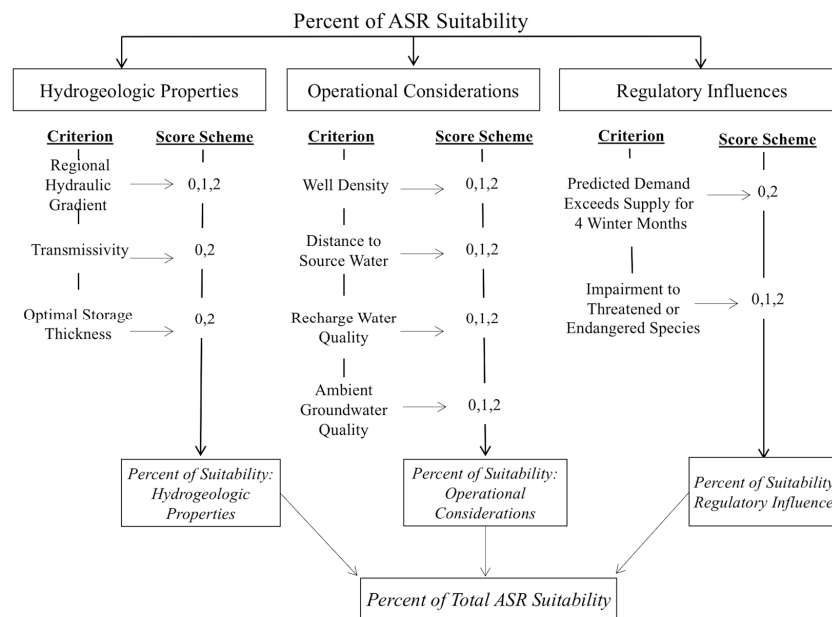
Percent of ASR Suitability

Hydrogeologic Properties

Criterion

Score Scheme

Regional Hydraulic Gradient

0,1,2

Transmissivity

0,2

Optimal Storage Thickness

0,2

Percent of Suitability: Hydrogeologic Properties

Operational Considerations

Criterion

Score Scheme

Well Density

0,1,2

Distance to Source Water

0,1,2

Recharge Water Quality

0,1,2

Ambient Groundwater Quality

0,1,2

Percent of Suitability: Operational Considerations

Regulatory Influences

Criterion

Score Scheme

Predicted Demand Exceeds Supply for 4 Winter Months

0,2

Impairment to Threatened or Endangered Species

0,1,2

Percent of Suitability Regulatory Influence

Percent of Total ASR Suitability